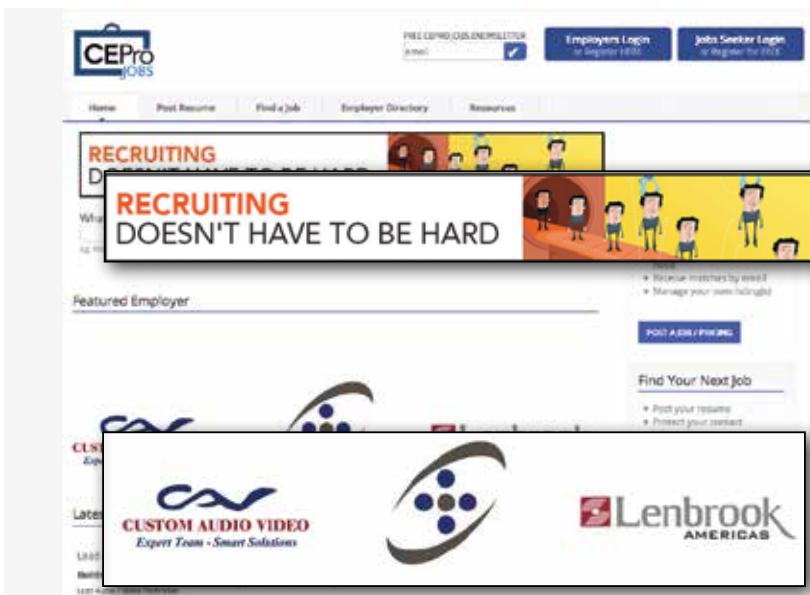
CEPro JOBS

FREE CEPRO JOBS ENEWSLETTER

email

Employers Login or Register HERE

Jobs Seeker Login or Register for FREE

Home

Post Resume

Find a Job

Employer Directory

Resources

RECRUITING

RECRUITING

DOESN'T HAVE TO BE HARD

Wha

Featured Employer

Receive matches by email

Manage your own listings

POST A JOB / PRICING

Find Your Next Job

Post your resume

Protect your contact

CUSTOM AUDIO VIDEO

Expert Team - Smart Solutions

Lenbrook

AMERICAS

Late

Lead

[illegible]